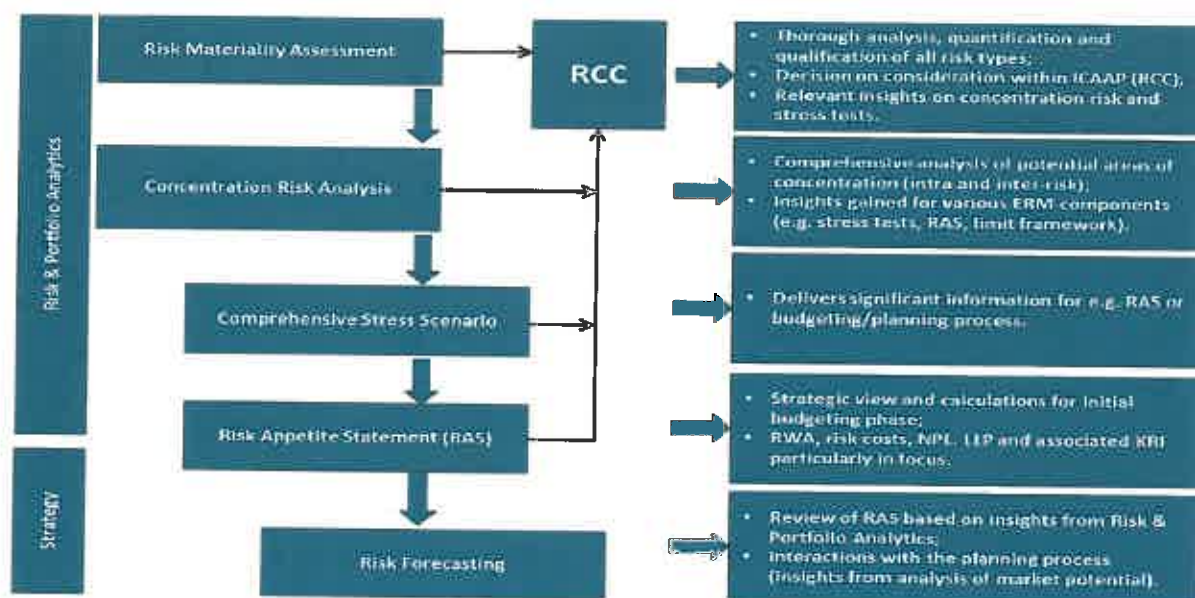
Risk & Portfolio Analytics

Strategy

Risk Materiality Assessment

Concentration Risk Analysis

Comprehensive Stress Scenario

Risk Appetite Statement (RAS)

Risk Forecasting

RCC

- Thorough analysis, quantification and qualification of all risk types;
- Decision on consideration within ICAAP (RCC);
- Relevant insights on concentration risk and stress tests.

- Comprehensive analysis of potential areas of concentration (intra and inter-risk);
- Insights gained for various ERM components (e.g. stress tests, RAS, limit framework).

- Delivers significant information for e.g. RAS or budgeting/planning process.

- Strategic view and calculations for initial budgeting phase;
- RWA, risk costs, NPL, LLP and associated KRI particularly in focus.

- Review of RAS based on insights from Risk & Portfolio Analytics;
- Interactions with the planning process (insights from analysis of market potential).